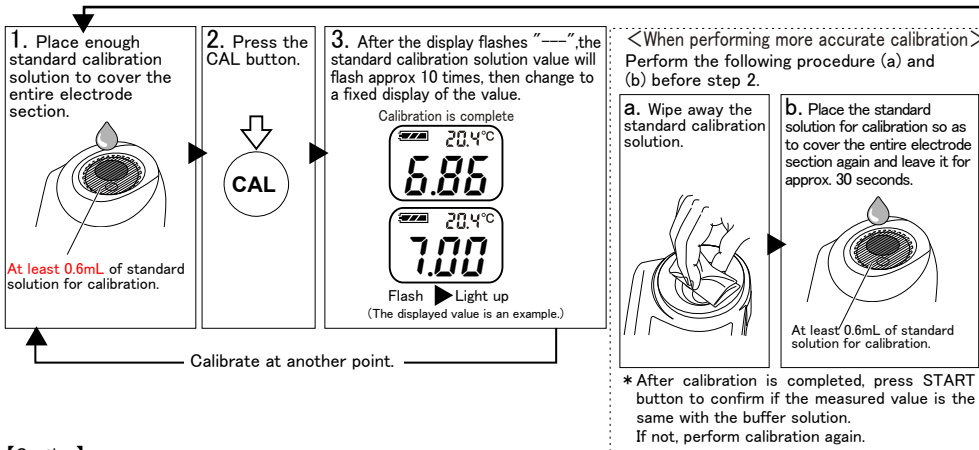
1. Place enough standard calibration solution to cover the entire electrode section.

At least 0.6mL of standard solution for calibration.

2. Press the CAL button.

CAL

3. After the display flashes "---",the standard calibration solution value will flash approx 10 times, then change to a fixed display of the value.

Calibration is complete

20.4°C

6.86

20.4°C

7.00

Flash Light up

(The displayed value is an example.)

Calibrate at another point.

<When performing more accurate calibration>

Perform the following procedure (a) and (b) before step 2.

a. Wipe away the standard calibration solution.

b. Place the standard solution for calibration so as to cover the entire electrode section again and leave it for approx. 30 seconds.

At least 0.6mL of standard solution for calibration.

* After calibration is completed, press START button to confirm if the measured value is the same with the buffer solution.
If not, perform calibration again.